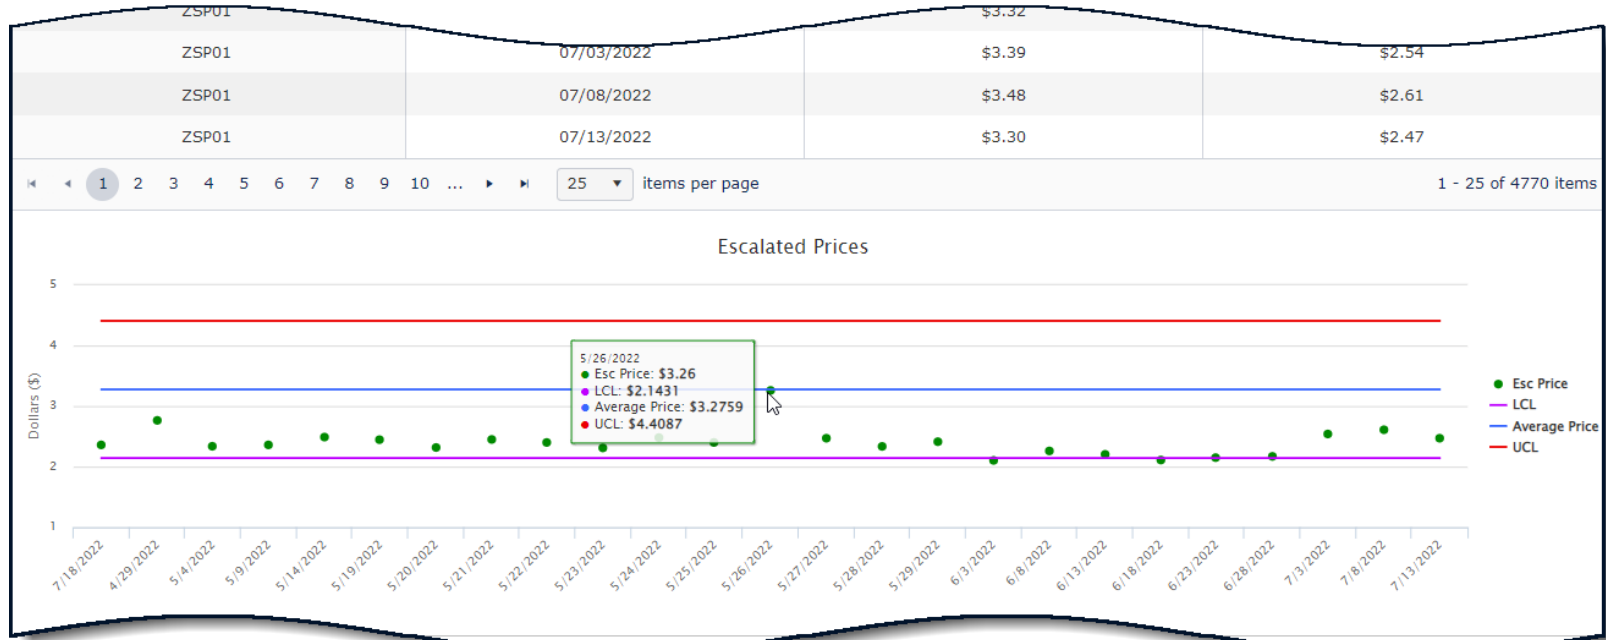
| ZSP01 | | $3.32 | |
|---|---|---|---|
| ZSP01 | 07/03/2022 | $3.39 | $2.54 |
| ZSP01 | 07/08/2022 | $3.48 | $2.61 |
| ZSP01 | 07/13/2022 | $3.30 | $2.47 |

1 2 3 4 5 6 7 8 9 10 ... 25 items per page 1 - 25 of 4770 items

Escalated Prices

5
4
3
2
1

Dollars ($)

5/26/2022
Esc Price: $3.26
LCL: $2.1431
Average Price: $3.2759
UCL: $4.4087

7/18/2022 4/29/2022 5/4/2022 5/9/2022 5/14/2022 5/19/2022 5/20/2022 5/21/2022 5/22/2022 5/23/2022 5/24/2022 5/25/2022 5/26/2022 5/27/2022 5/28/2022 5/29/2022 6/3/2022 6/8/2022 6/13/2022 6/18/2022 6/23/2022 6/28/2022 7/3/2022 7/8/2022 7/13/2022

Esc Price
LCL
Average Price
UCL